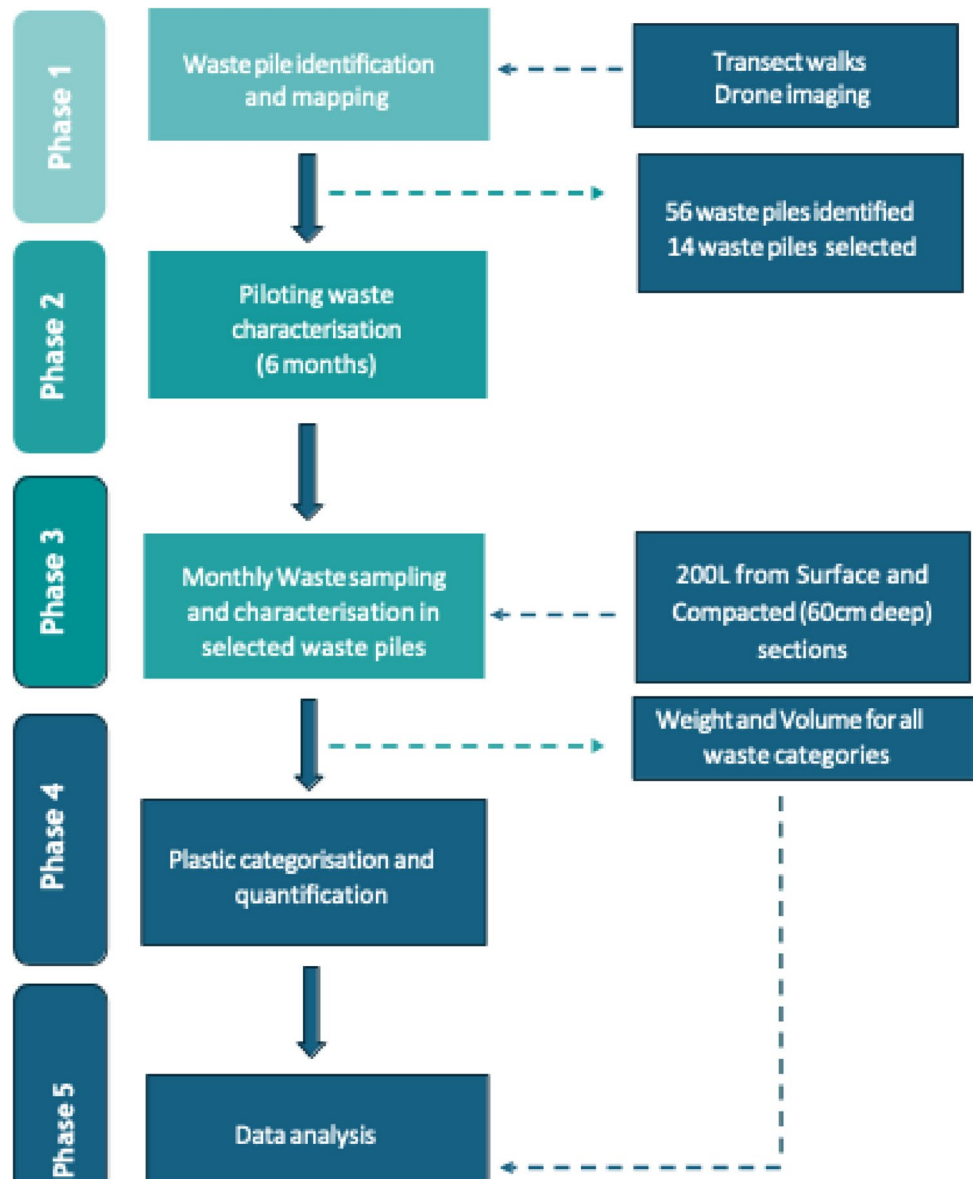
Phase 1

Waste pile identification and mapping

Transect walks
Drone imaging

56 waste piles identified
14 waste piles selected

Phase 2

Piloting waste characterisation (6 months)

Phase 3

Monthly Waste sampling and characterisation in selected waste piles

200L from Surface and Compacted (60cm deep) sections

Weight and Volume for all waste categories

Phase 4

Plastic categorisation and quantification

Phase 5

Data analysis